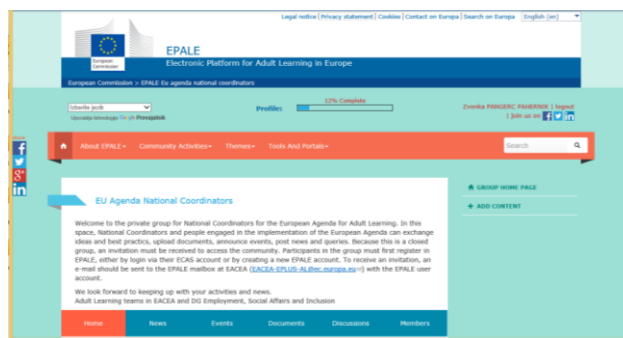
Legal notice | Privacy statement | Cookies | Contact on Europa | Search on Europa English (en)

European Commission

EPALE
Electronic Platform for Adult Learning in Europe

European Commission > EPALE Eu agenda national coordinators

Izberite jezik
Uporablja tehnologijo Google Prevajalnik

Profile: 12% Complete

Zvonka PANGERC PAHERNIK | logout
| Join us on

Share

About EPALE Community Activities Themes Tools And Portals

Search

EU Agenda National Coordinators

Welcome to the private group for National Coordinators for the European Agenda for Adult Learning. In this space, National Coordinators and people engaged in the implementation of the European Agenda can exchange ideas and best practices, upload documents, announce events, post news and queries. Because this is a closed group, an invitation must be received to access the community. Participants in the group must first register in EPALE, either by login via their ECAS account or by creating a new EPALE account. To receive an invitation, an e-mail should be sent to the EPALE mailbox at EACEA (EACEA-EPLUS-AL@ec.europa.eu) with the EPALE user account.

We look forward to keeping up with your activities and news.
Adult Learning teams in EACEA and DG Employment, Social Affairs and Inclusion

Home News Events Documents Discussions Members

GROUP HOME PAGE

ADD CONTENT